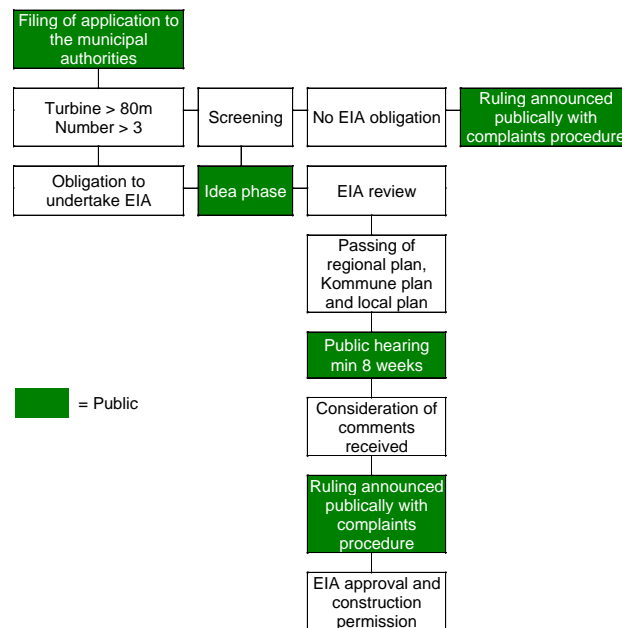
Filing of application to the municipal authorities

Turbine > 80m
Number > 3

Screening

No EIA obligation

Ruling announced publically with complaints procedure

Obligation to undertake EIA

Idea phase

EIA review

Passing of regional plan, Kommune plan and local plan

Public hearing min 8 weeks

= Public

Consideration of comments received

Ruling announced publically with complaints procedure

EIA approval and construction permission